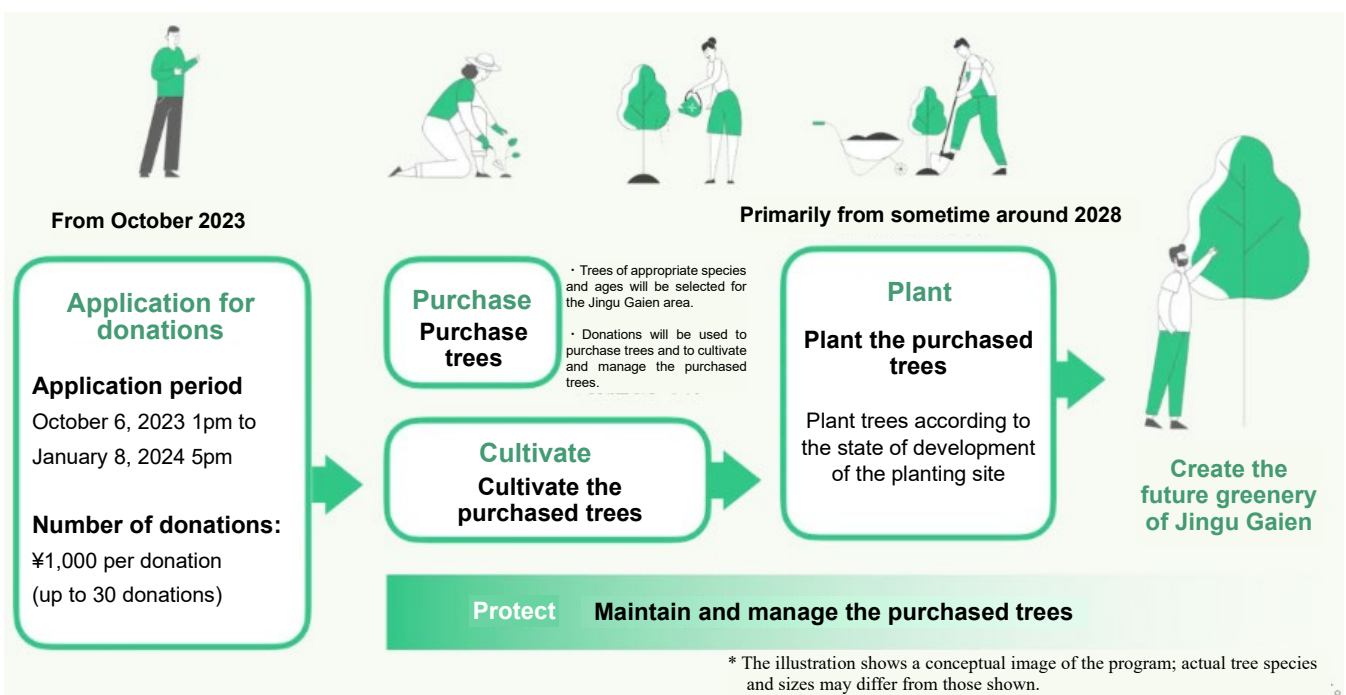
From October 2023

Application for donations

Application period
October 6, 2023 1pm to January 8, 2024 5pm

Number of donations:
¥1,000 per donation (up to 30 donations)

Purchase
Purchase trees

・Trees of appropriate species and ages will be selected for the Jingu Gaien area.

・Donations will be used to purchase trees and to cultivate and manage the purchased trees.

Cultivate
Cultivate the purchased trees

Primarily from sometime around 2028

Plant
Plant the purchased trees

Plant trees according to the state of development of the planting site

Create the future greenery of Jingu Gaien

Protect Maintain and manage the purchased trees

* The illustration shows a conceptual image of the program; actual tree species and sizes may differ from those shown.